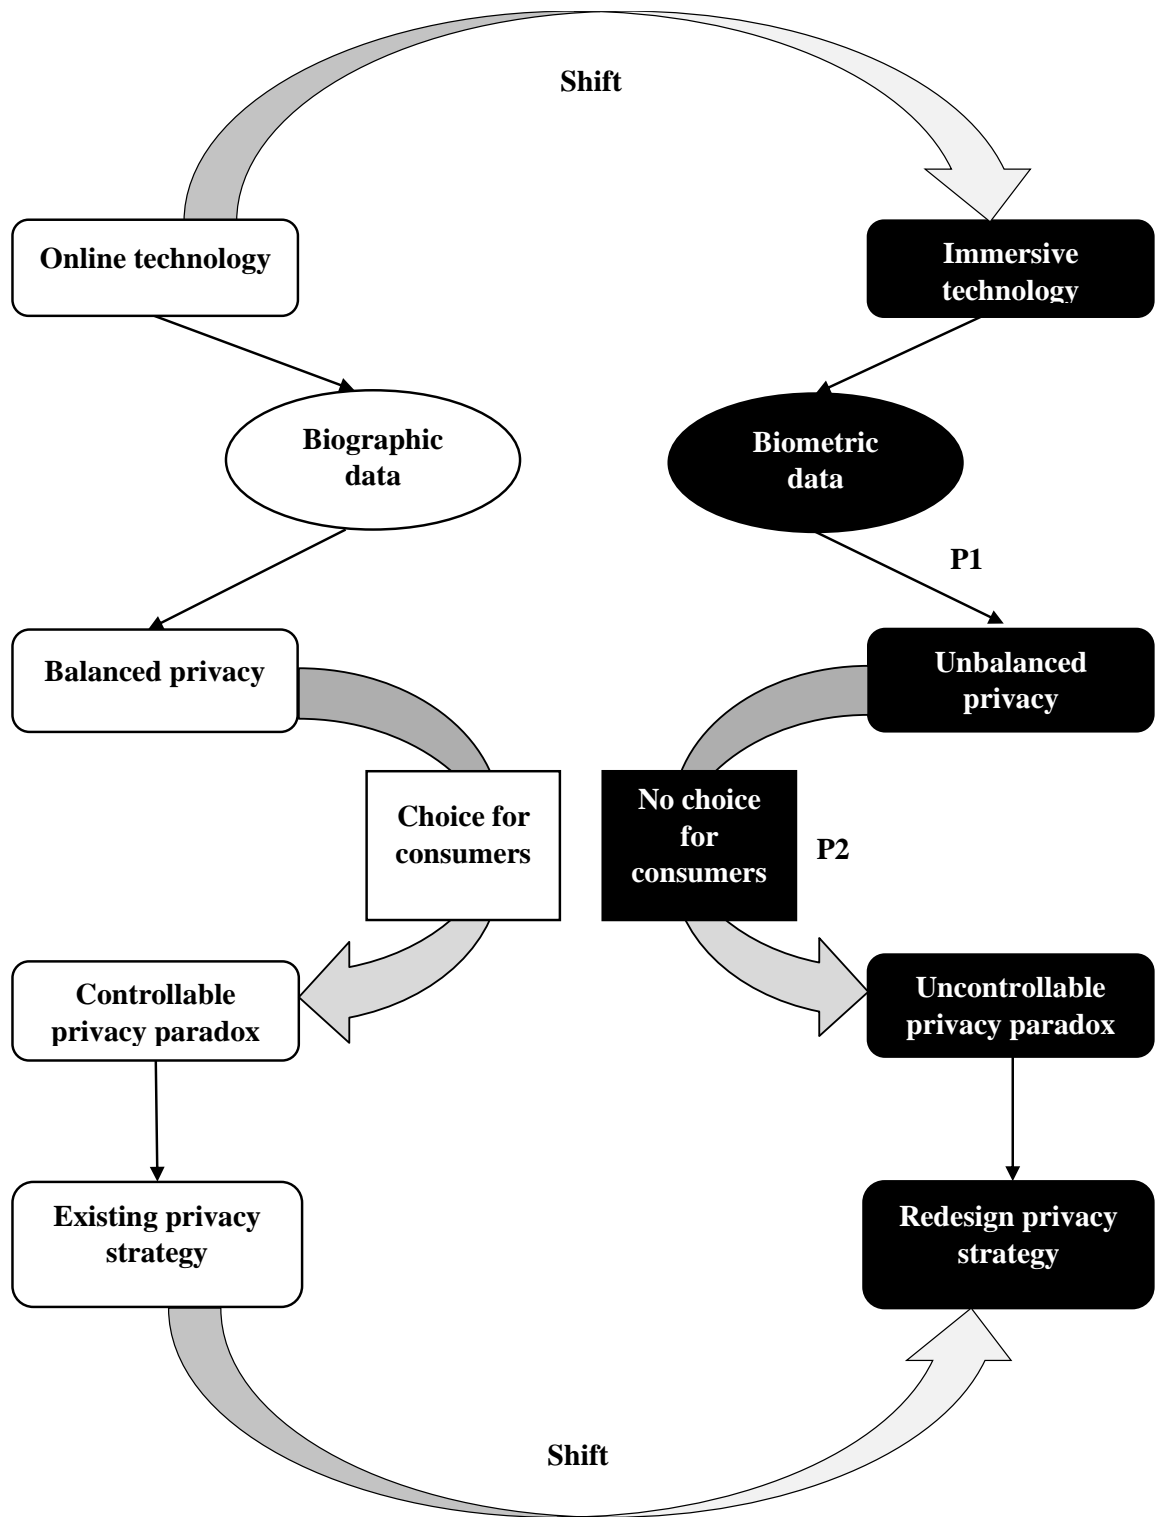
Shift

Online technology

Immersive technology

Biographic data

Biometric data

P1

Balanced privacy

Unbalanced privacy

Choice for consumers

No choice for consumers

P2

Controllable privacy paradox

Uncontrollable privacy paradox

Existing privacy strategy

Redesign privacy strategy

Shift